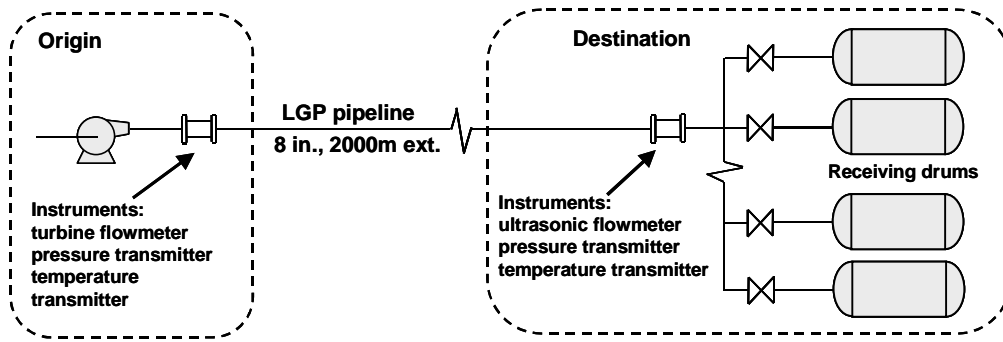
Origin

Instruments:
turbine flowmeter
pressure transmitter
temperature
transmitter

LGP pipeline
8 in., 2000m ext.

Destination

Instruments:
ultrasonic flowmeter
pressure transmitter
temperature transmitter

Receiving drums